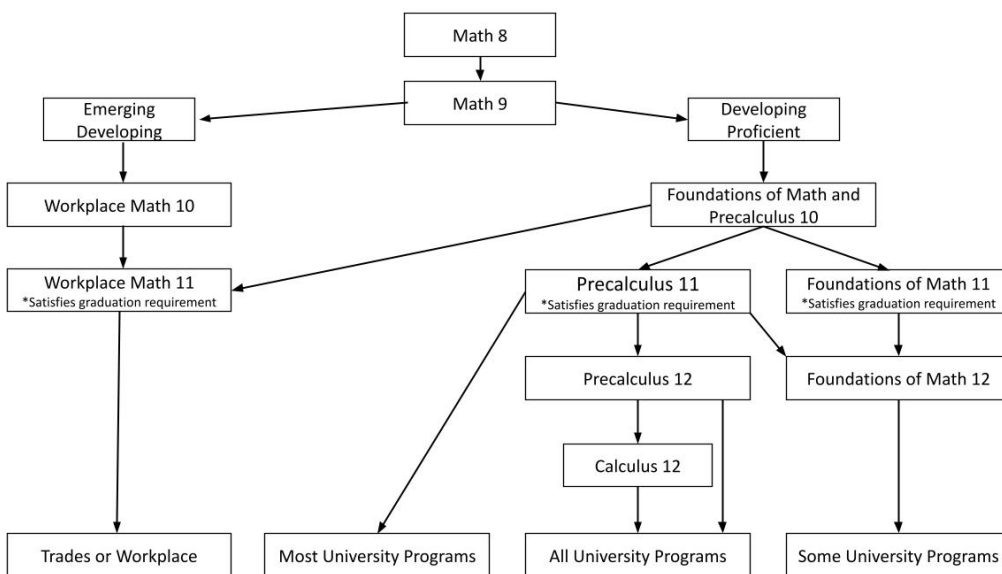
Math 8

Math 9

Emerging
Developing

Developing
Proficient

Workplace Math 10

Foundations of Math and Precalculus 10

Workplace Math 11
*Satisfies graduation requirement

Precalculus 11
*Satisfies graduation requirement

Foundations of Math 11
*Satisfies graduation requirement

Precalculus 12

Foundations of Math 12

Calculus 12

Trades or Workplace

Most University Programs

All University Programs

Some University Programs